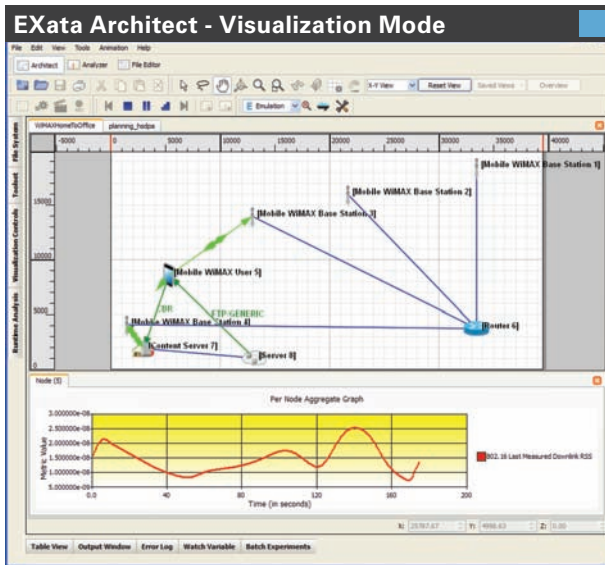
EXata Architect - Visualization Mode

File Edit View Tools Animation Help

Architect Analyzer File Editor

X-Y View Reset View Saved Views Overview

Emulation

WiMAXHomeToOffice planning_hsdpa

File System Toolset Visualization Controls Runtime Analysis

-5000 0 5000 10000 15000 20000 25000 30000 35000 40000

15000 10000 5000 0

[Mobile WiMAX Base Station 1]

[Mobile WiMAX Base Station 2]

[Mobile WiMAX Base Station 3]

[Mobile WiMAX User 5]

FTP-GENERIC

[Mobile WiMAX Base Station 4]

[Router 6]

[Content Server 7]

[Server 8]

Node (5)

Per Node Aggregate Graph

3.000000e-08 2.500000e-08 2.000000e-08 1.500000e-08 1.000000e-08 5.000000e-09

Metric Value

0.0 40 80 120 160 200

Time (in seconds)

802.16 Last Measured Downlink RSS

X: 25787.67 Y: 4998.63 Z: 0.00

Table View Output Window Error Log Watch Variable Batch Experiments